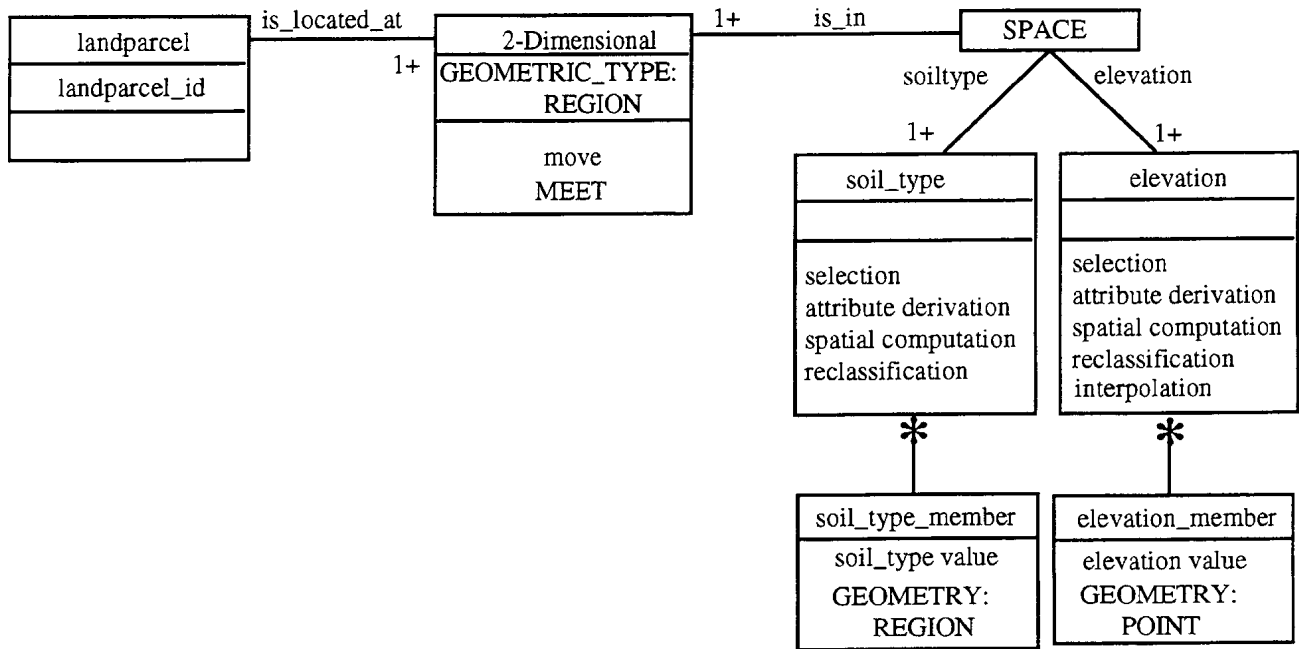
landparcel
landparcel_id

is_located_at

1+

2-Dimensional
GEOMETRIC_TYPE: REGION
move
MEET

1+

is_in

SPACE

soiltype

elevation

1+

1+

soil_type
selection
attribute derivation
spatial computation
reclassification

elevation
selection
attribute derivation
spatial computation
reclassification
interpolation

soil_type_member
soil_type value
GEOMETRY: REGION

elevation_member
elevation value
GEOMETRY: POINT